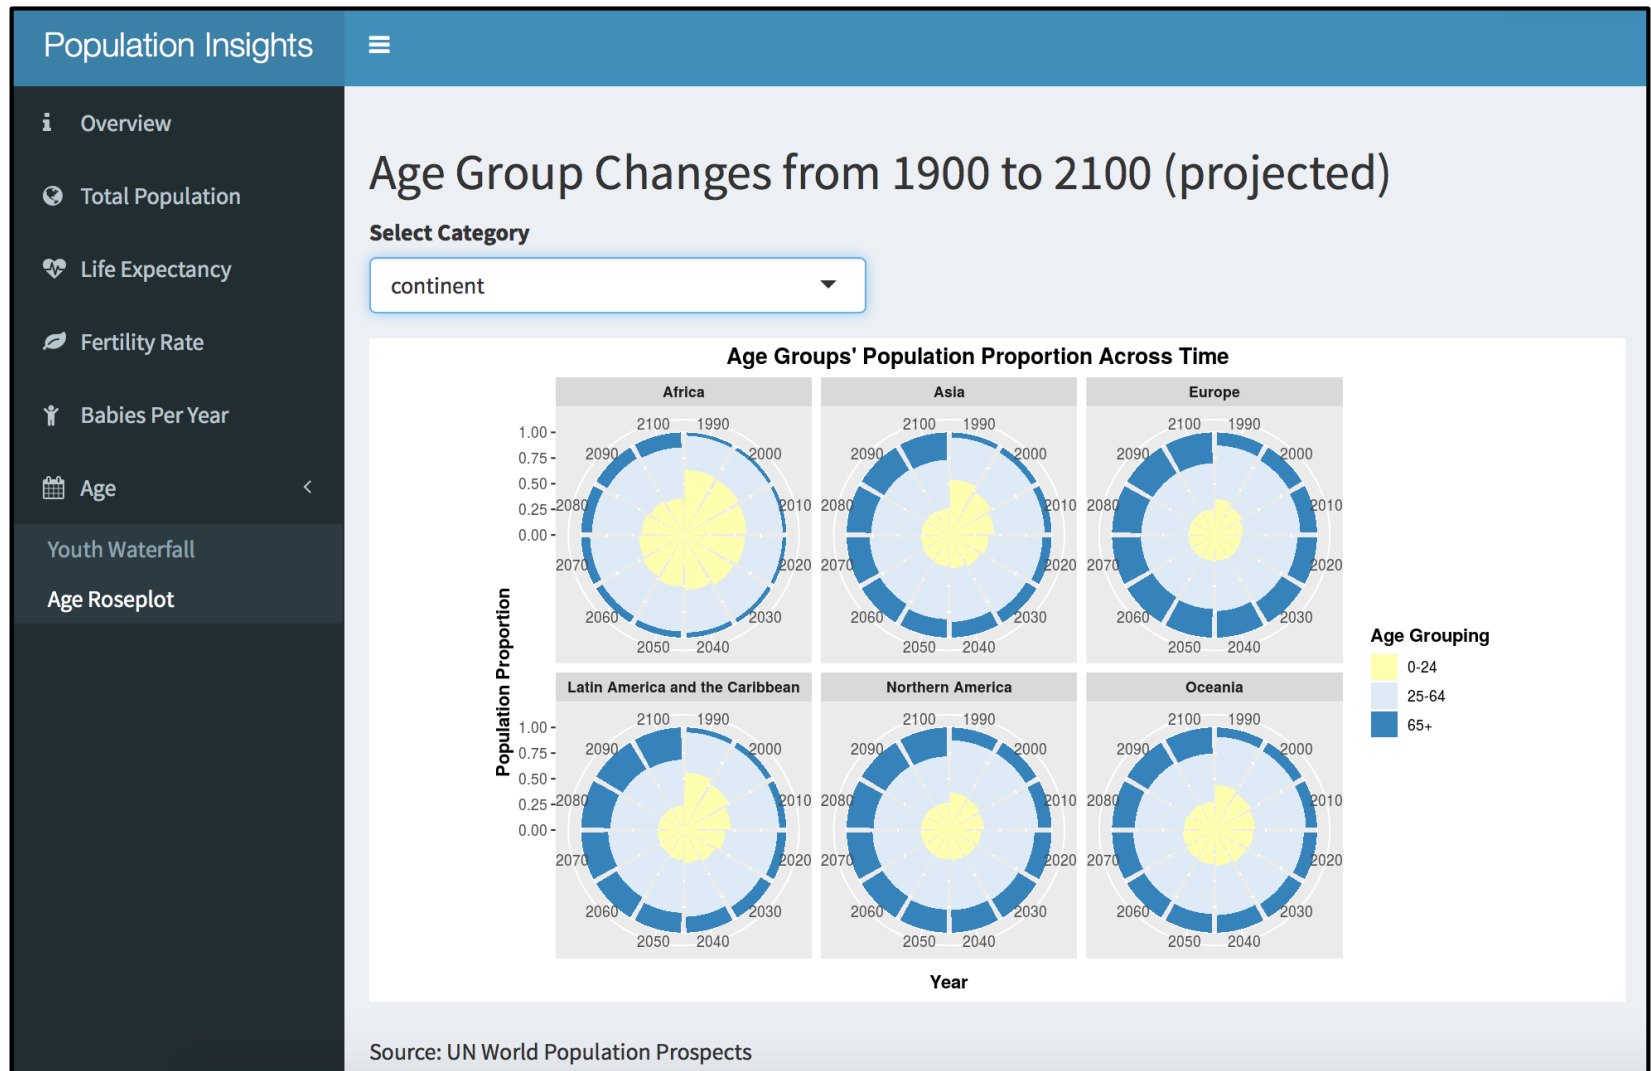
Population Insights

Overview

Total Population

Life Expectancy

Fertility Rate

Babies Per Year

Age

Youth Waterfall

Age Roseplot

Age Group Changes from 1900 to 2100 (projected)

Select Category

continent

Age Groups' Population Proportion Across Time

Africa

2100 1990 2000 2010 2020 2030 2040 2050 2060 2070 2080 2090

1.00 0.75 0.50 0.25 0.00

Asia

2100 1990 2000 2010 2020 2030 2040 2050 2060 2070 2080 2090

Europe

2100 1990 2000 2010 2020 2030 2040 2050 2060 2070 2080 2090

Latin America and the Caribbean

2100 1990 2000 2010 2020 2030 2040 2050 2060 2070 2080 2090

1.00 0.75 0.50 0.25 0.00

Northern America

2100 1990 2000 2010 2020 2030 2040 2050 2060 2070 2080 2090

Oceania

2100 1990 2000 2010 2020 2030 2040 2050 2060 2070 2080 2090

Population Proportion

Year

Age Grouping
0-24
25-64
65+

Source: UN World Population Prospects